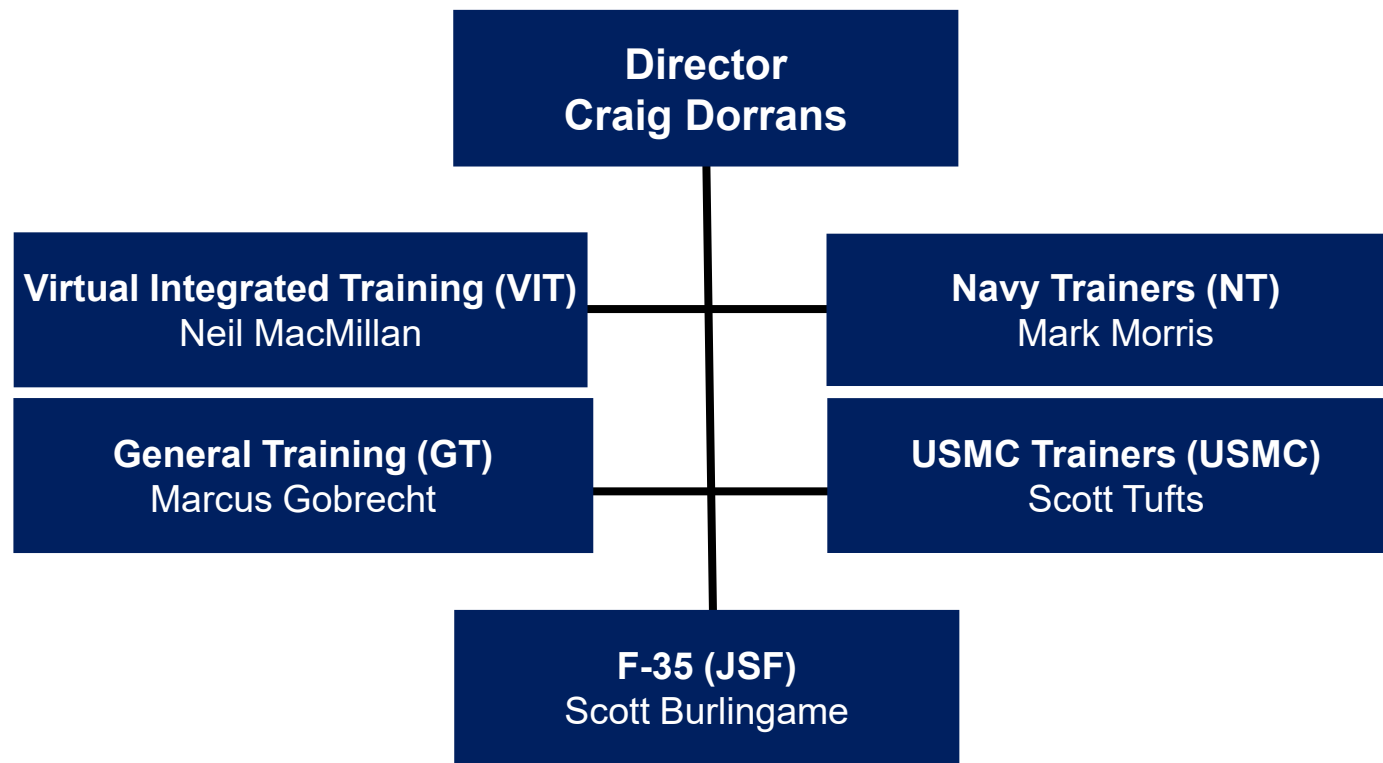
Director
Craig Dorrans

Virtual Integrated Training (VIT)
Neil MacMillan

Navy Trainers (NT)
Mark Morris

General Training (GT)
Marcus Gobrecht

USMC Trainers (USMC)
Scott Tufts

F-35 (JSF)
Scott Burlingame